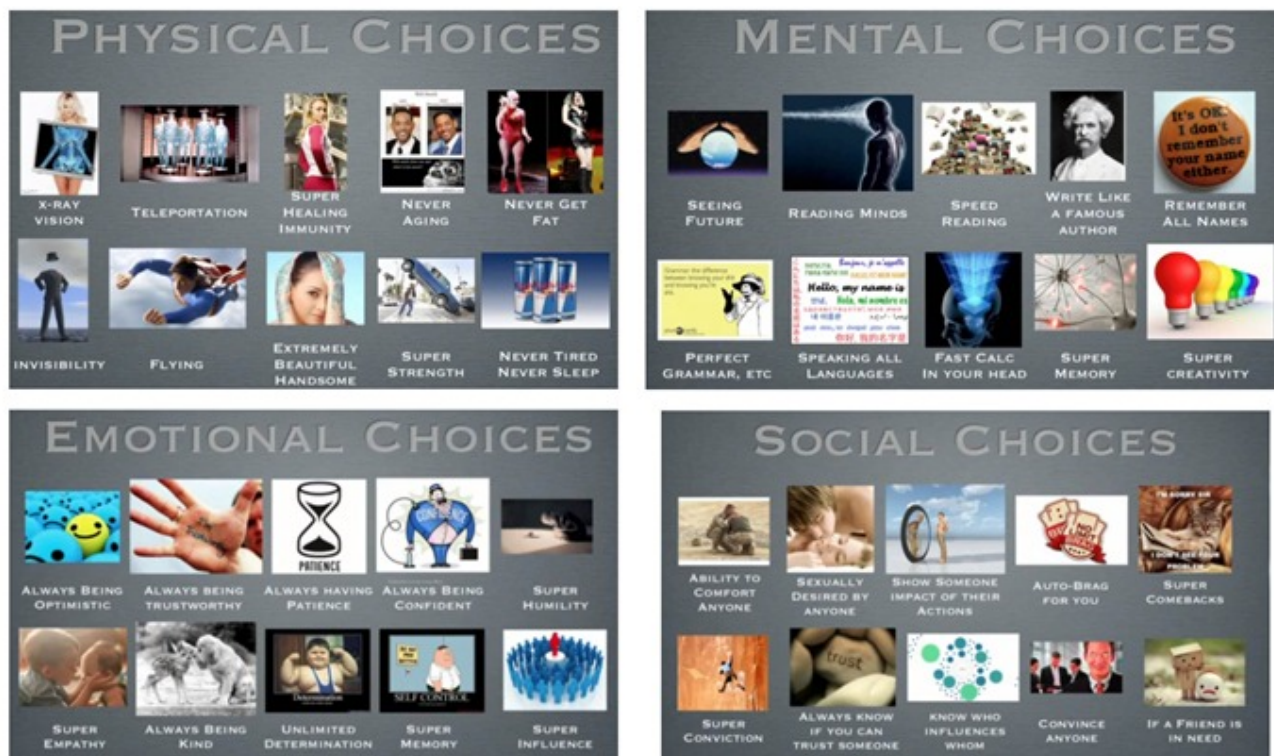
PHYSICAL CHOICES

X-RAY VISION

TELEPORTATION

SUPER HEALING IMMUNITY

NEVER AGING

NEVER GET FAT

INVISIBILITY

FLYING

EXTREMELY BEAUTIFUL HANDSOME

SUPER STRENGTH

NEVER TIRED NEVER SLEEP

MENTAL CHOICES

SEEING FUTURE

READING MINDS

SPEED READING

WRITE LIKE A FAMOUS AUTHOR

It's OK. I don't remember your name either.

REMEMBER ALL NAMES

Hello, my name is

PERFECT GRAMMAR, ETC

SPEAKING ALL LANGUAGES

FAST CALC IN YOUR HEAD

SUPER MEMORY

SUPER CREATIVITY

EMOTIONAL CHOICES

PATIENCE

ALWAYS BEING OPTIMISTIC

ALWAYS BEING TRUSTWORTHY

ALWAYS HAVING PATIENCE

ALWAYS BEING CONFIDENT

SUPER HUMILITY

Determination

SELF CONTROL

SUPER EMPATHY

ALWAYS BEING KIND

UNLIMITED DETERMINATION

SUPER MEMORY

SUPER INFLUENCE

SOCIAL CHOICES

ABILITY TO COMFORT ANYONE

SEXUALLY DESIRED BY ANYONE

SHOW SOMEONE IMPACT OF THEIR ACTIONS

AUTO-BRAG FOR YOU

SUPER COMEBACKS

trust

SUPER CONVICTION

ALWAYS KNOW IF YOU CAN TRUST SOMEONE

KNOW WHO INFLUENCES WHOM

CONVINCE ANYONE

IF A FRIEND IS IN NEED